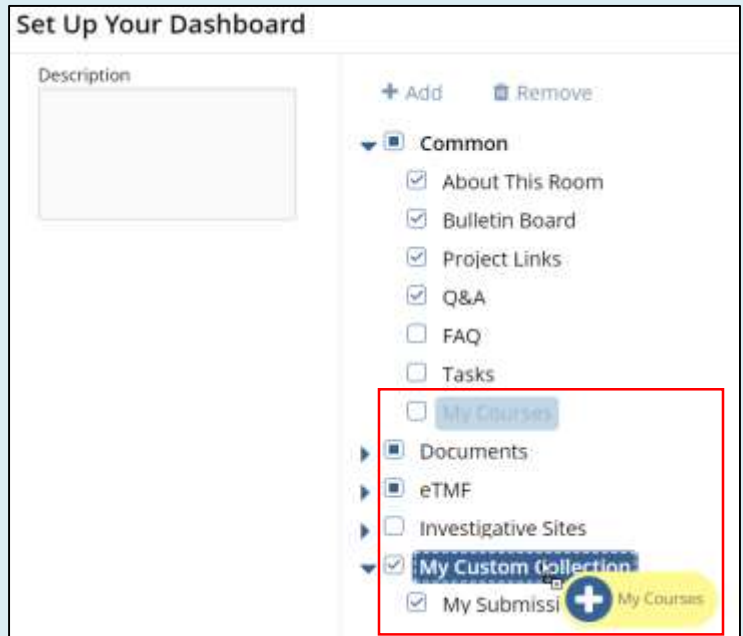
Set Up Your Dashboard

Description

+ Add Remove

Common
About This Room
Bulletin Board
Project Links
Q&A
FAQ
Tasks
My Courses
Documents
eTMF
Investigative Sites
My Custom Collection
My Submissi
My Courses